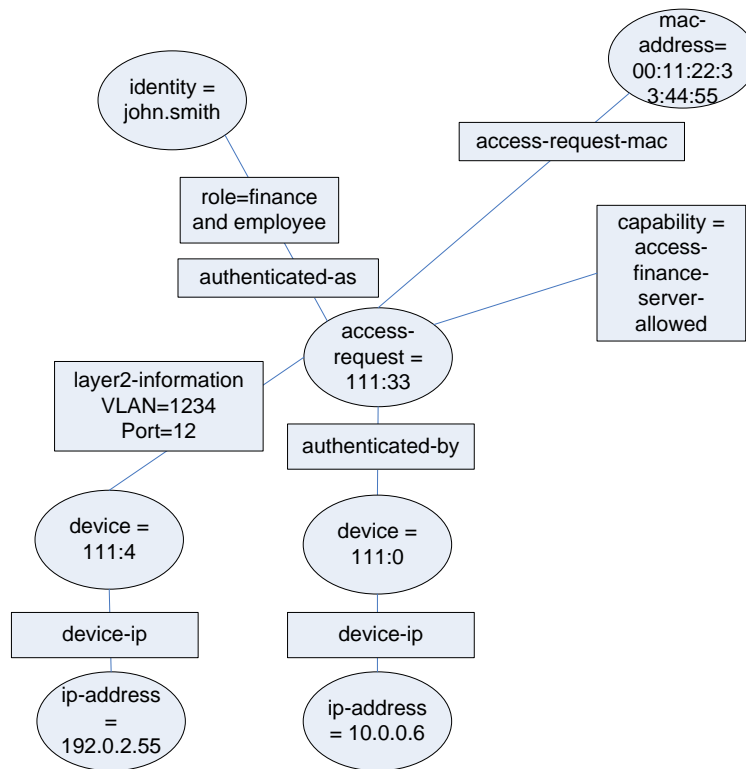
mac-address= 00:11:22:33:44:55

identity = john.smith

access-request-mac

role=finance and employee

capability = access-finance-server-allowed

authenticated-as

access-request = 111:33

layer2-information VLAN=1234 Port=12

authenticated-by

device = 111:4

device = 111:0

device-ip

device-ip

ip-address = 192.0.2.55

ip-address = 10.0.0.6